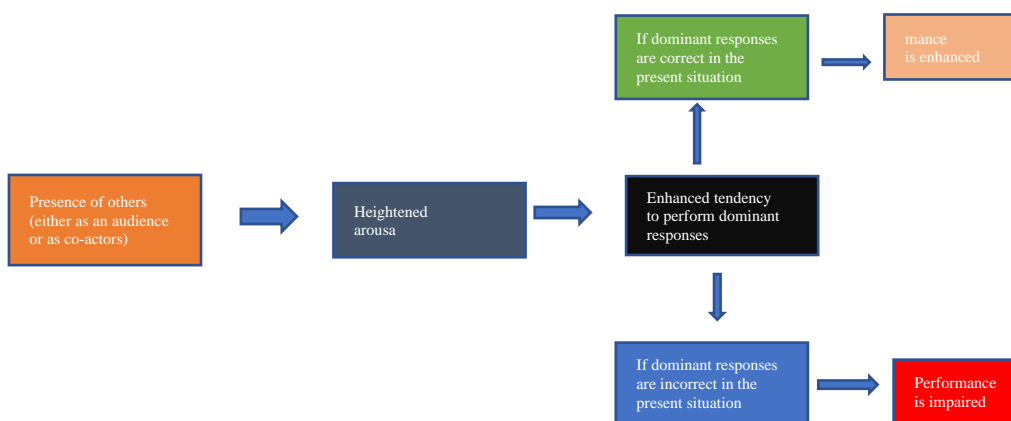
Presence of others (either as an audience or as co-actors)

Heightened arousa

Enhanced tendency to perform dominant responses

If dominant responses are correct in the present situation

mance is enhanced

If dominant responses are incorrect in the present situation

Performance is impaired